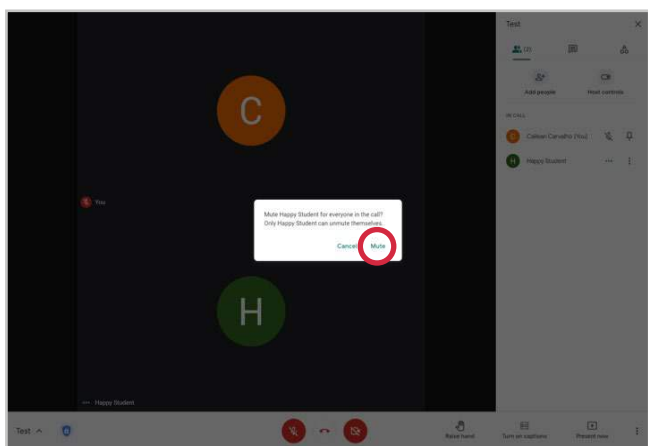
C

You

Mute Happy Student for everyone in the call? Only Happy Student can unmute themselves.

Cancel Mute

H

Happy Student

Test

(2)

Add people

Host controls

IN CALL

Colleen Carvalho (You)

Happy Student

Test

Raise hand

Turn on captions

Present now